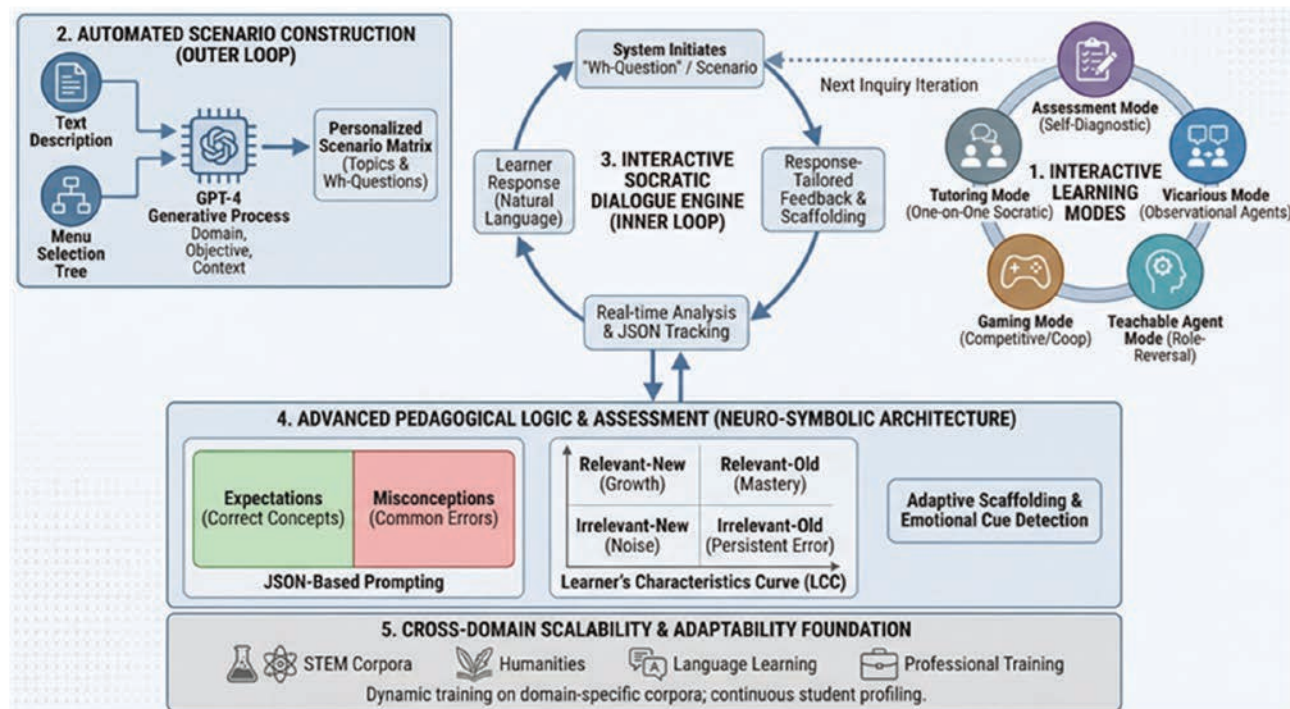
2. AUTOMATED SCENARIO CONSTRUCTION (OUTER LOOP)

Text Description

Menu Selection Tree

GPT-4 Generative Process Domain, Objective, Context

Personalized Scenario Matrix (Topics & Wh-Questions)

System Initiates "Wh-Question" / Scenario

Next Inquiry Iteration

Learner Response (Natural Language)

3. INTERACTIVE SOCRATIC DIALOGUE ENGINE (INNER LOOP)

Response-Tailored Feedback & Scaffolding

Real-time Analysis & JSON Tracking

Assessment Mode (Self-Diagnostic)

Tutoring Mode (One-on-One Socratic)

1. INTERACTIVE LEARNING MODES

Vicarious Mode (Observational Agents)

Gaming Mode (Competitive/Coop)

Teachable Agent Mode (Role-Reversal)

4. ADVANCED PEDAGOGICAL LOGIC & ASSESSMENT (NEURO-SYMBOLIC ARCHITECTURE)

| Expectations (Correct Concepts) | Misconceptions (Common Errors) |
|---|---|

JSON-Based Prompting

| Relevant-New (Growth) | Relevant-Old (Mastery) |
|---|---|
| Irrelevant-New (Noise) | Irrelevant-Old (Persistent Error) |

Learner's Characteristics Curve (LCC)

Adaptive Scaffolding & Emotional Cue Detection

5. CROSS-DOMAIN SCALABILITY & ADAPTABILITY FOUNDATION

STEM Corpora Humanities Language Learning Professional Training

Dynamic training on domain-specific corpora; continuous student profiling.